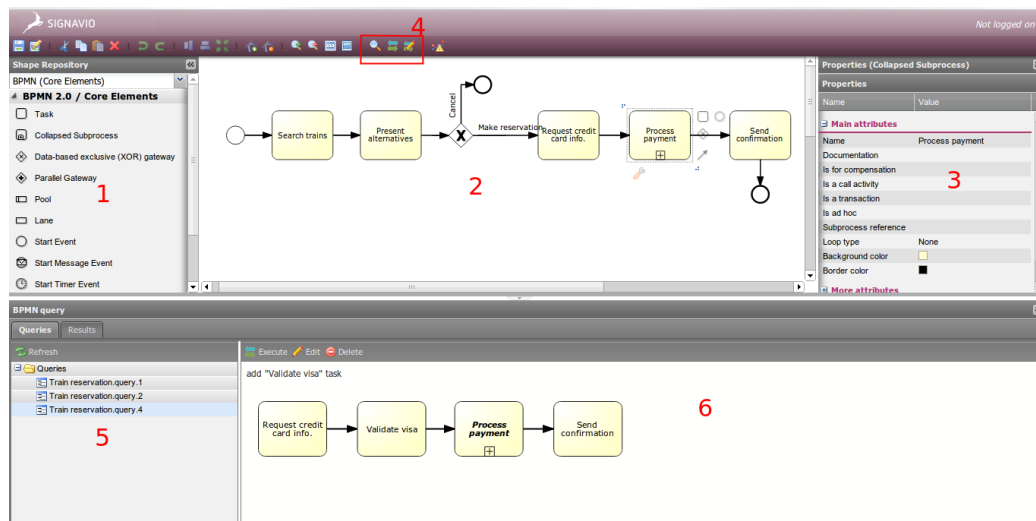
SIGNAVIO

Not logged on

4

Shape Repository

BPMN (Core Elements)

BPMN 2.0 / Core Elements

Task

Collapsed Subprocess

Data-based exclusive (XOR) gateway

Parallel Gateway

Pool

Lane

Start Event

Start Message Event

Start Timer Event

1

Search trains

Present alternatives

Cancel

Make reservation

Request credit card info.

Process payment

Send confirmation

2

Properties (Collapsed Subprocess)

Properties

| Name | Value |
|---|---|
| Main attributes | |
| Name | Process payment |
| Documentation | |
| Is for compensation | |
| Is a call activity | |
| Is a transaction | |
| Is ad hoc | |
| Subprocess reference | |
| Loop type | None |
| Background color | |
| Border color | |
| More attributes | |

3

BPMN query

Queries

Results

Refresh

Queries

Train reservation.query.1

Train reservation.query.2

Train reservation.query.4

5

Execute

Edit

Delete

add "Validate visa" task

Request credit card info.

Validate visa

Process payment

Send confirmation

6